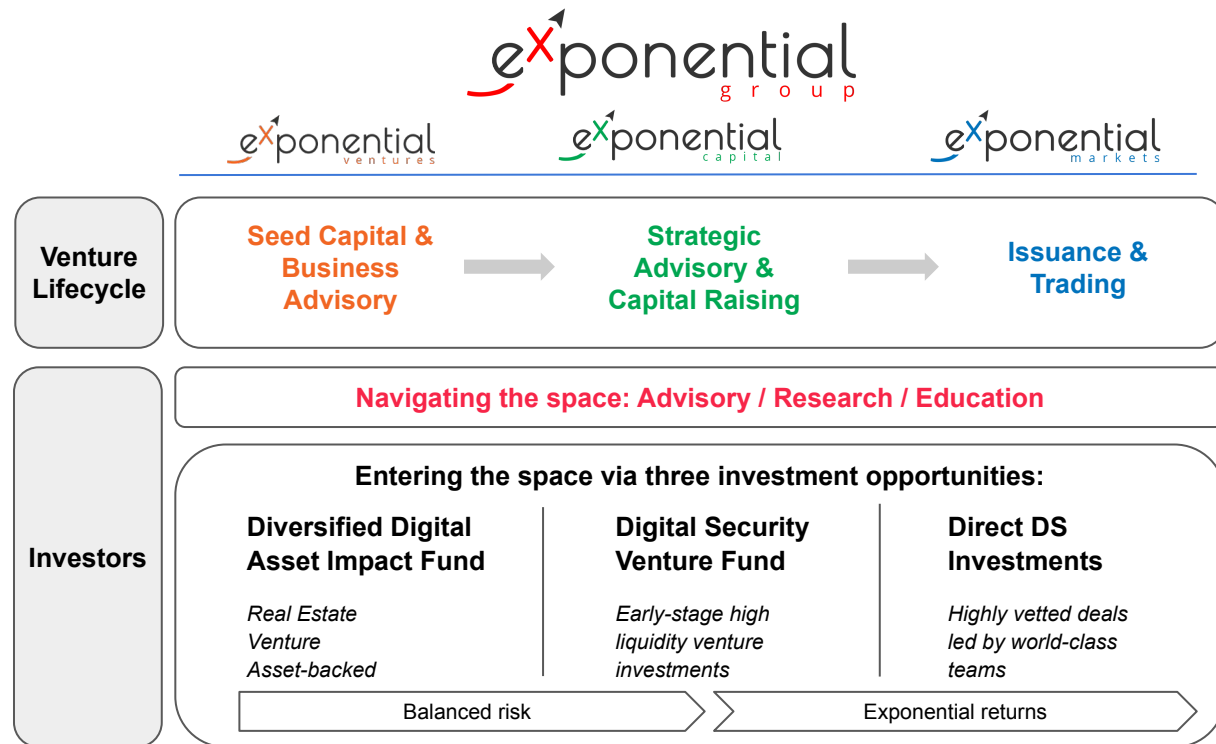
exponential
group

exponential
ventures

exponential
capital

exponential
markets

Venture Lifecycle

Seed Capital & Business Advisory

Strategic Advisory & Capital Raising

Issuance & Trading

Investors

Navigating the space: Advisory / Research / Education

Entering the space via three investment opportunities:

Diversified Digital Asset Impact Fund

*Real Estate*
*Venture*
*Asset-backed*

Digital Security Venture Fund

*Early-stage high liquidity venture investments*

Direct DS Investments

*Highly vetted deals led by world-class teams*

Balanced risk

Exponential returns